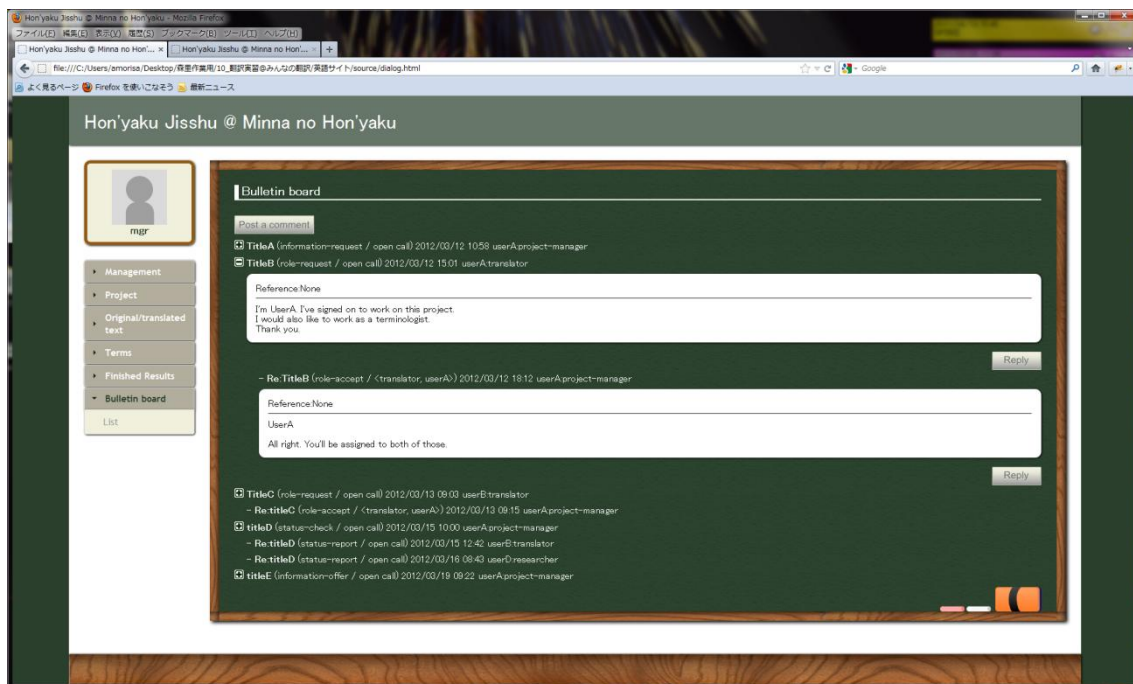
Hon'yaku Jisshu @ Minna no Hon'yaku - Mozilla Firefox

ファイル(F) 編集(E) 表示(V) 履歴(S) ブックマーク(B) ツール(T) ヘルプ(H)

Hon'yaku Jisshu @ Minna no Hon'... × | Hon'yaku Jisshu @ Minna no Hon'... × | +

file:///C:/Users/amorisa/Desktop/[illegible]/10_翻訳実習@みんなの翻訳/英語サイト/source/dialog.html

Google

よく見るページ | Firefox を使いこなそう | 最新ニュース

Hon'yaku Jisshu @ Minna no Hon'yaku

mgr

Management

Project

Original/translated text

Terms

Finished Results

Bulletin board

List

Bulletin board

Post a comment

TitleA (information-request / open call) 2012/03/12 10:58 userA:project-manager

TitleB (role-request / open call) 2012/03/12 15:01 userA:translator

Reference:None

I'm UserA. I've signed on to work on this project.
I would also like to work as a terminologist.
Thank you.

Reply

- Re:TitleB (role-accept / <translator, userA>) 2012/03/12 18:12 userA:project-manager

Reference:None

UserA

All right. You'll be assigned to both of those.

Reply

TitleC (role-request / open call) 2012/03/13 09:03 userB:translator

- Re:titleC (role-accept / <translator, userA>) 2012/03/13 09:15 userA:project-manager

titleD (status-check / open call) 2012/03/15 10:00 userA:project-manager

- Re:titleD (status-report / open call) 2012/03/15 12:42 userB:translator

- Re:titleD (status-report / open call) 2012/03/16 08:43 userD:researcher

titleE (information-offer / open call) 2012/03/19 09:22 userA:project-manager